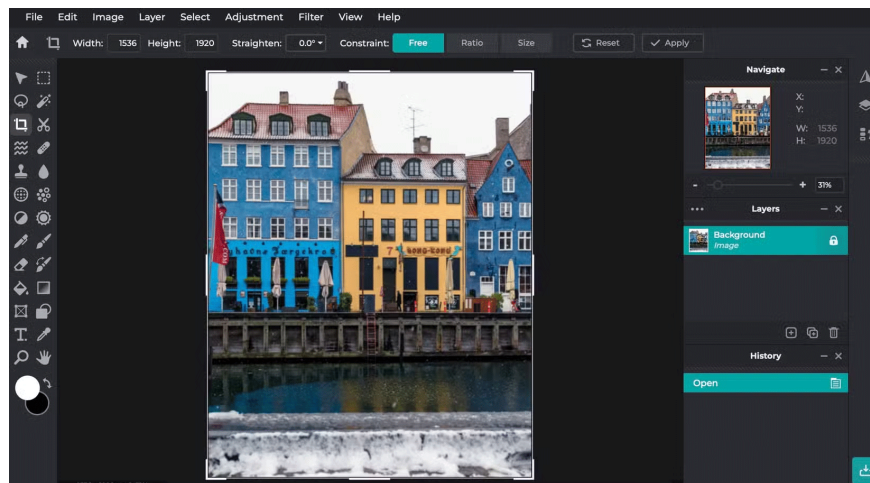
File Edit Image Layer Select Adjustment Filter View Help

Width: 1536 Height: 1920 Straighten: 0.0° Constraint: Free Ratio Size Reset Apply

Navigate

X:
Y:
W: 1536
H: 1920

31%

Layers

Background
Image

History

Open